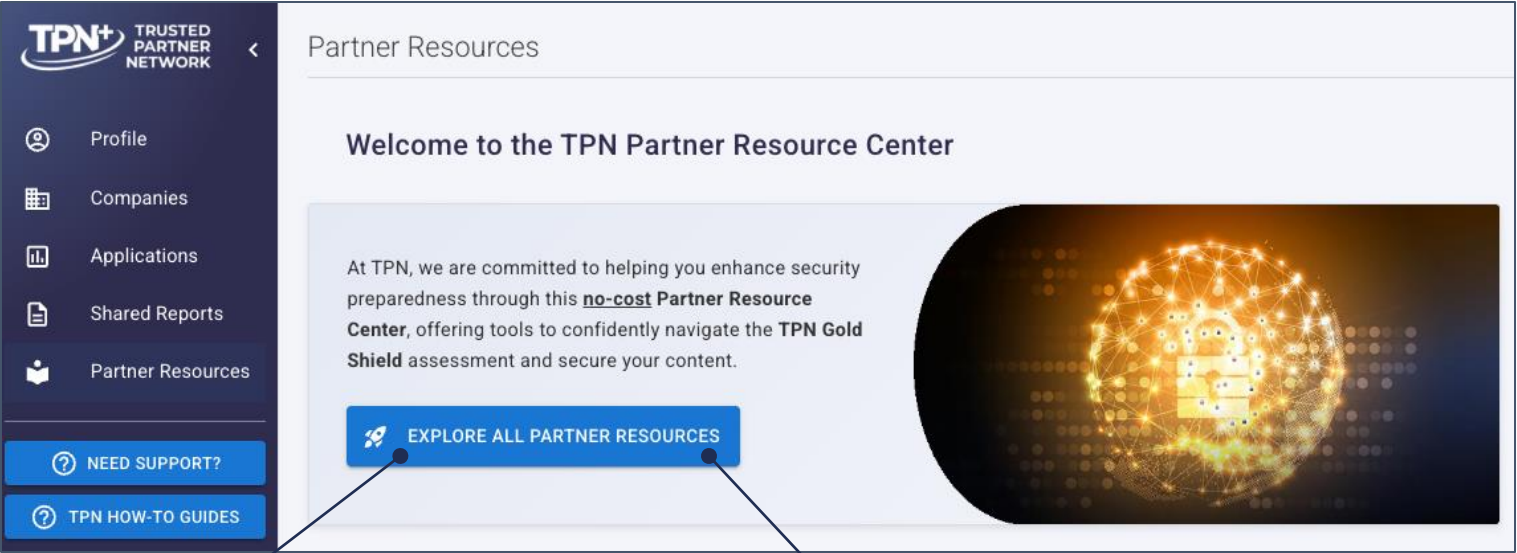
TPN+ TRUSTED PARTNER NETWORK

Profile

Companies

Applications

Shared Reports

Partner Resources

NEED SUPPORT?

TPN HOW-TO GUIDES

Partner Resources

Welcome to the TPN Partner Resource Center

At TPN, we are committed to helping you enhance security preparedness through this **no-cost** **Partner Resource Center**, offering tools to confidently navigate the **TPN Gold Shield** assessment and secure your content.

EXPLORE ALL PARTNER RESOURCES